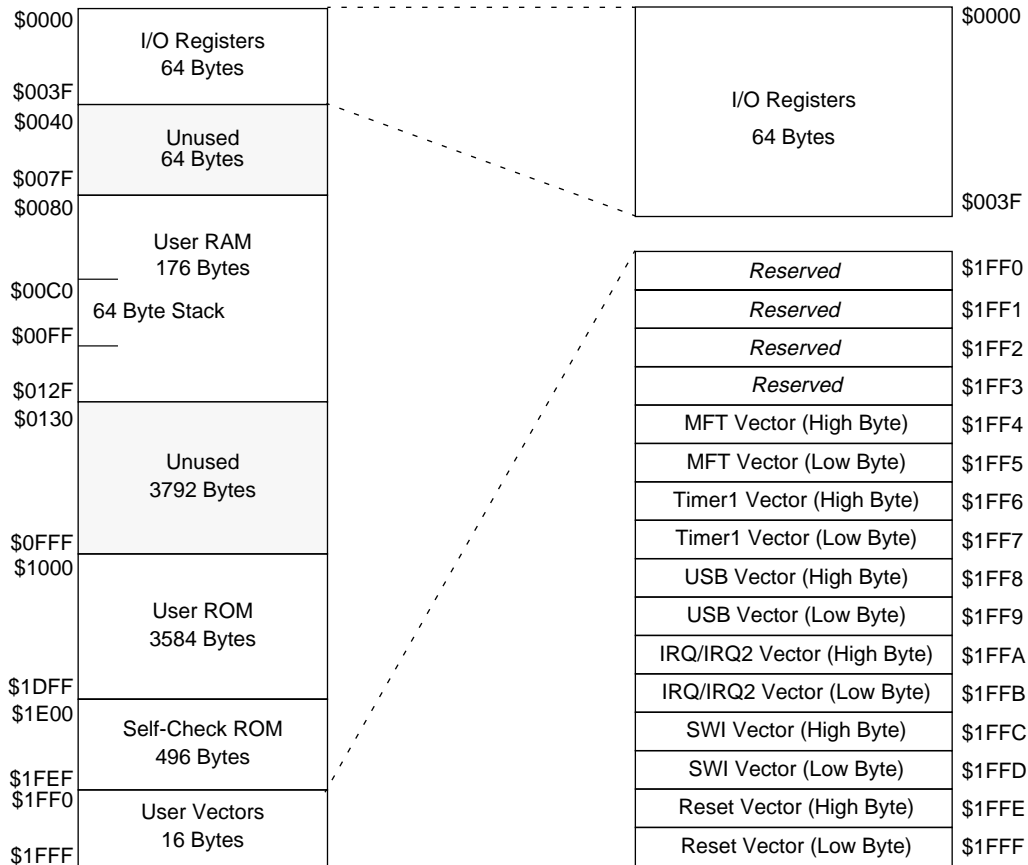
$0000
I/O Registers
64 Bytes
$003F
$0040
Unused
64 Bytes
$007F
$0080
User RAM
176 Bytes
$00C0
64 Byte Stack
$00FF
$012F
$0130
Unused
3792 Bytes
$0FFF
$1000
User ROM
3584 Bytes
$1DFF
$1E00
Self-Check ROM
496 Bytes
$1FEF
$1FF0
User Vectors
16 Bytes
$1FFF

I/O Registers
64 Bytes
$0000
$003F

| | |
|---|---|
| *Reserved* | $1FF0 |
| *Reserved* | $1FF1 |
| *Reserved* | $1FF2 |
| *Reserved* | $1FF3 |
| MFT Vector (High Byte) | $1FF4 |
| MFT Vector (Low Byte) | $1FF5 |
| Timer1 Vector (High Byte) | $1FF6 |
| Timer1 Vector (Low Byte) | $1FF7 |
| USB Vector (High Byte) | $1FF8 |
| USB Vector (Low Byte) | $1FF9 |
| IRQ/IRQ2 Vector (High Byte) | $1FFA |
| IRQ/IRQ2 Vector (Low Byte) | $1FFB |
| SWI Vector (High Byte) | $1FFC |
| SWI Vector (Low Byte) | $1FFD |
| Reset Vector (High Byte) | $1FFE |
| Reset Vector (Low Byte) | $1FFF |